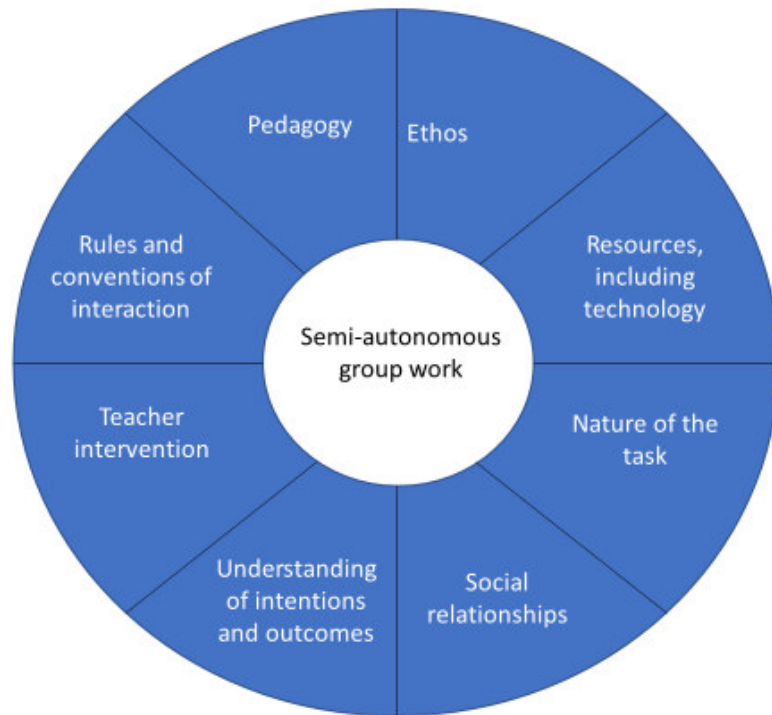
Pedagogy

Ethos

Rules and conventions of interaction

Resources, including technology

Semi-autonomous group work

Teacher intervention

Nature of the task

Understanding of intentions and outcomes

Social relationships